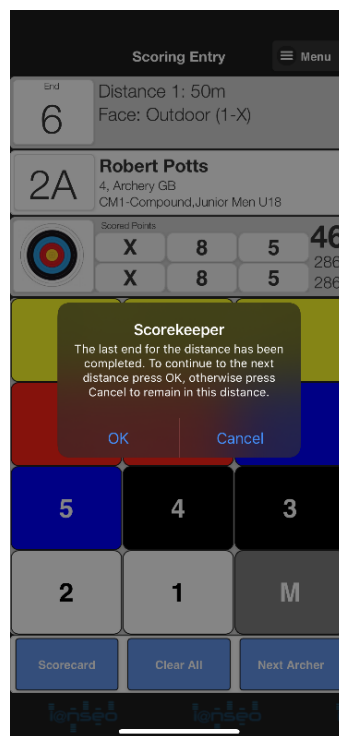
Scoring Entry

Menu

End
6

Distance 1: 50m
Face: Outdoor (1-X)

2A

Robert Potts
4, Archery GB
CM1-Compound,Junior Men U18

Scored Points

| X | 8 | 5 |
|---|---|---|
| X | 8 | 5 |

46
286
286

Scorekeeper
The last end for the distance has been completed. To continue to the next distance press OK, otherwise press Cancel to remain in this distance.

OK

Cancel

5
4
3
2
1
M

Scorecard
Clear All
Next Archer

ianseo
ianseo